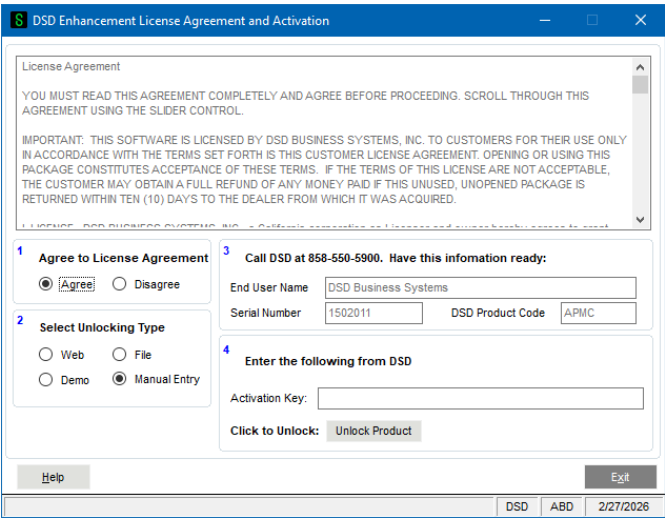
S DSD Enhancement License Agreement and Activation

License Agreement

YOU MUST READ THIS AGREEMENT COMPLETELY AND AGREE BEFORE PROCEEDING. SCROLL THROUGH THIS AGREEMENT USING THE SLIDER CONTROL.

IMPORTANT: THIS SOFTWARE IS LICENSED BY DSD BUSINESS SYSTEMS, INC. TO CUSTOMERS FOR THEIR USE ONLY IN ACCORDANCE WITH THE TERMS SET FORTH IS THIS CUSTOMER LICENSE AGREEMENT. OPENING OR USING THIS PACKAGE CONSTITUTES ACCEPTANCE OF THESE TERMS. IF THE TERMS OF THIS LICENSE ARE NOT ACCEPTABLE, THE CUSTOMER MAY OBTAIN A FULL REFUND OF ANY MONEY PAID IF THIS UNUSED, UNOPENED PACKAGE IS RETURNED WITHIN TEN (10) DAYS TO THE DEALER FROM WHICH IT WAS ACQUIRED.

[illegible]

1 Agree to License Agreement
Agree
Disagree

2 Select Unlocking Type
Web
File
Demo
Manual Entry

3 Call DSD at 858-550-5900. Have this infomation ready:
End User Name DSD Business Systems
Serial Number 1502011
DSD Product Code APMC

4 Enter the following from DSD
Activation Key:
Click to Unlock: Unlock Product

Help
Exit

DSD ABD 2/27/2026